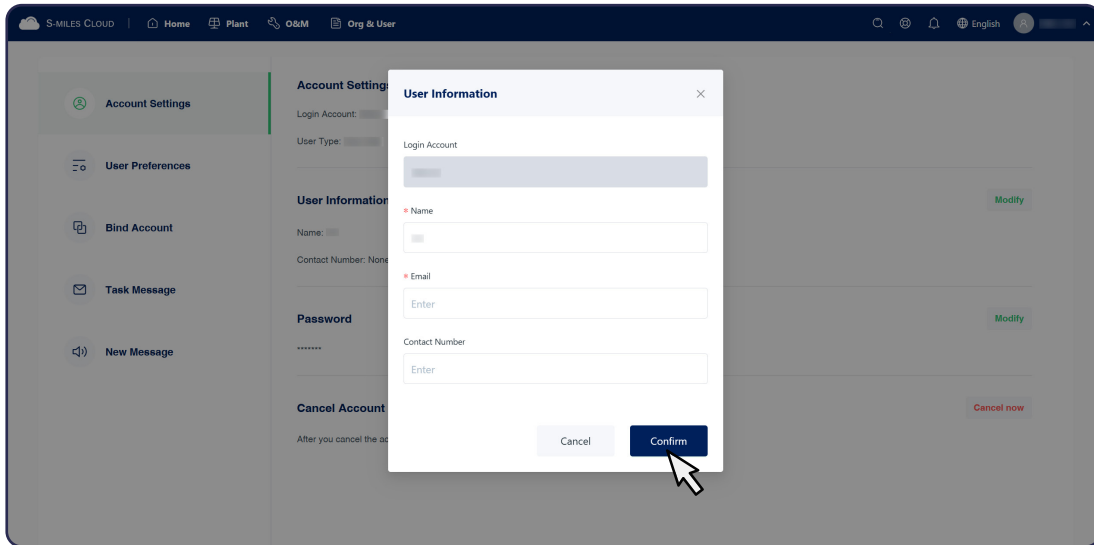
S-MILES CLOUD | Home Plant O&M Org & User English

Account Settings

User Preferences

Bind Account

Task Message

New Message

Account Settings

Login Account: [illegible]

User Type: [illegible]

User Information

Modify

Name: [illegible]

Contact Number: None

Password

Modify

*******

Cancel Account

Cancel now

After you cancel the ac

User Information ×

Login Account

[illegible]

* Name

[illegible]

* Email

Enter

Contact Number

Enter

Cancel

Confirm